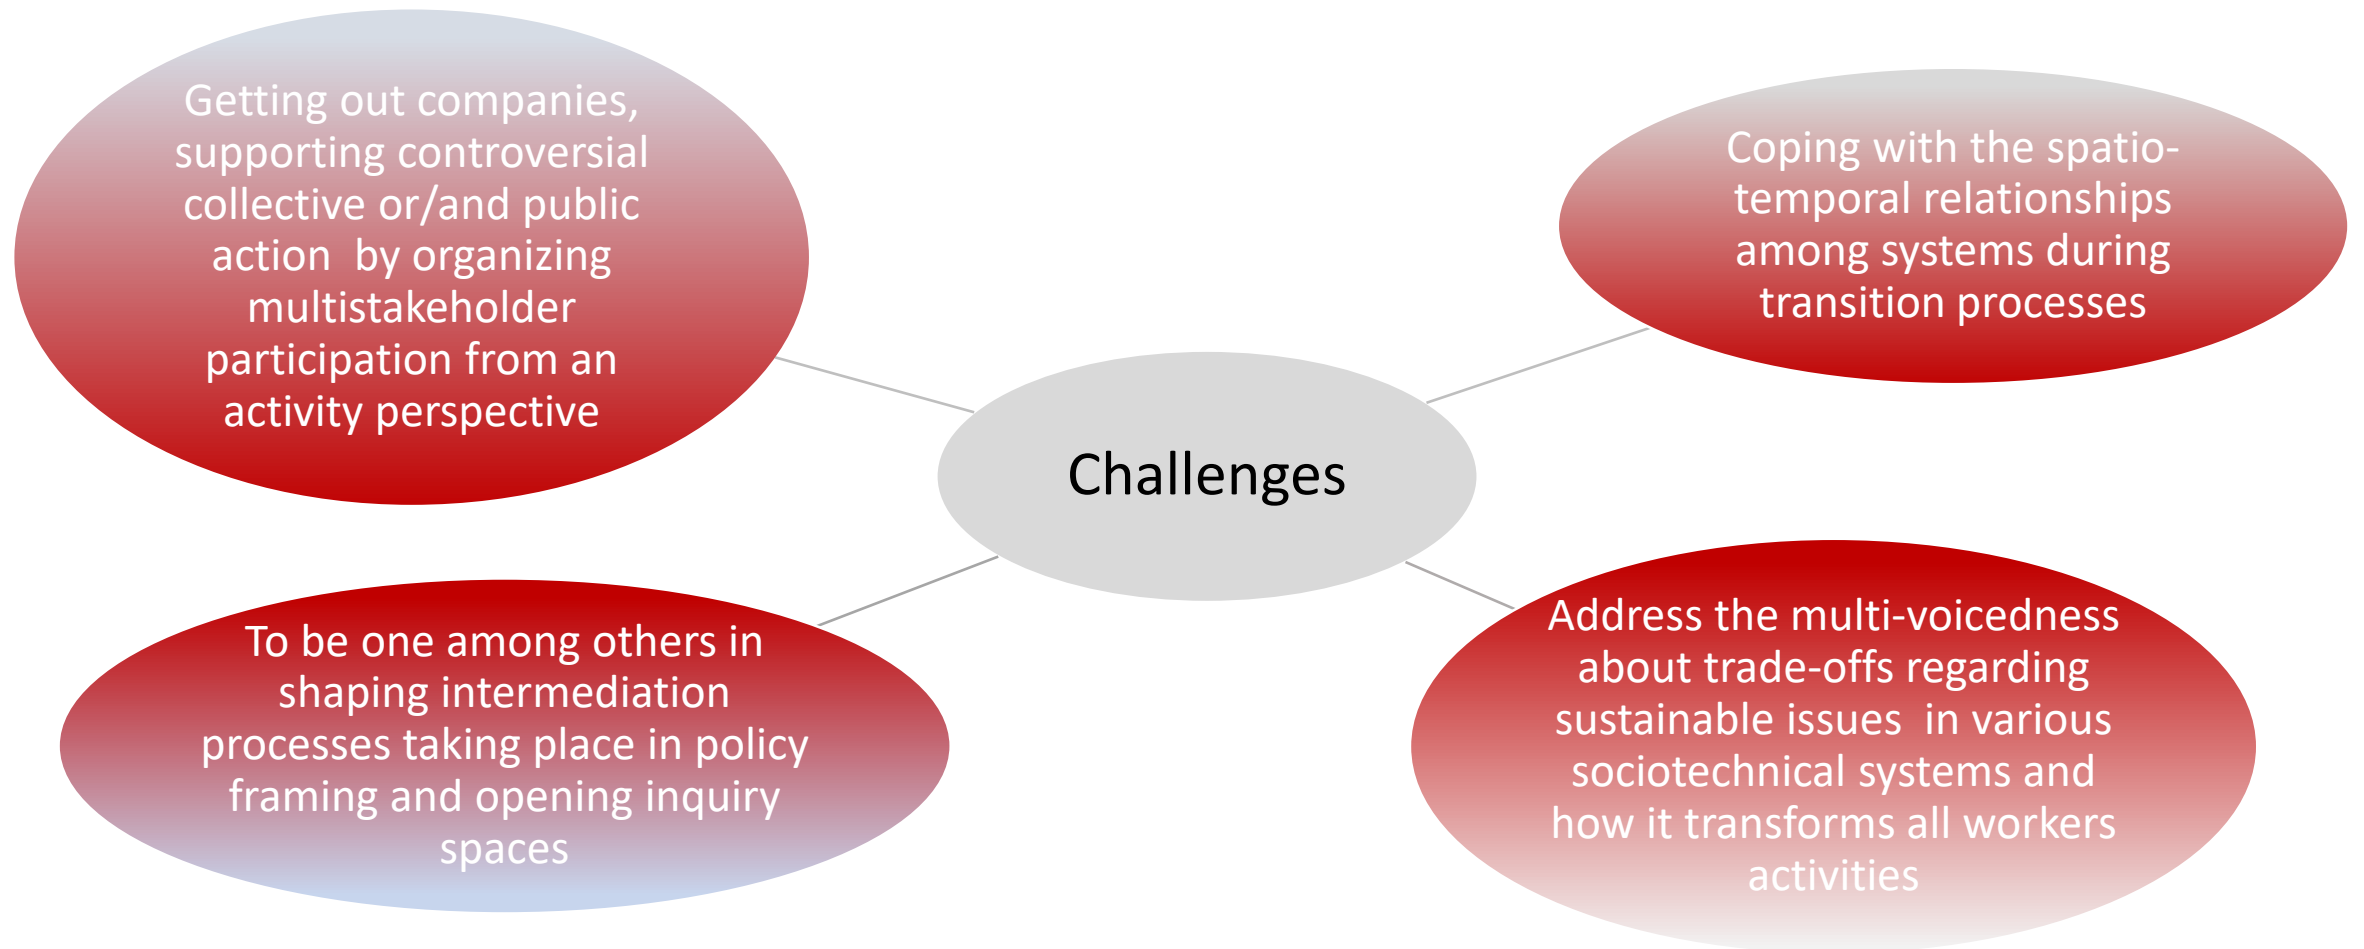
Getting out companies, supporting controversial collective or/and public action by organizing multistakeholder participation from an activity perspective

Coping with the spatio-temporal relationships among systems during transition processes

Challenges

To be one among others in shaping intermediation processes taking place in policy framing and opening inquiry spaces

Address the multi-voicedness about trade-offs regarding sustainable issues in various sociotechnical systems and how it transforms all workers activities